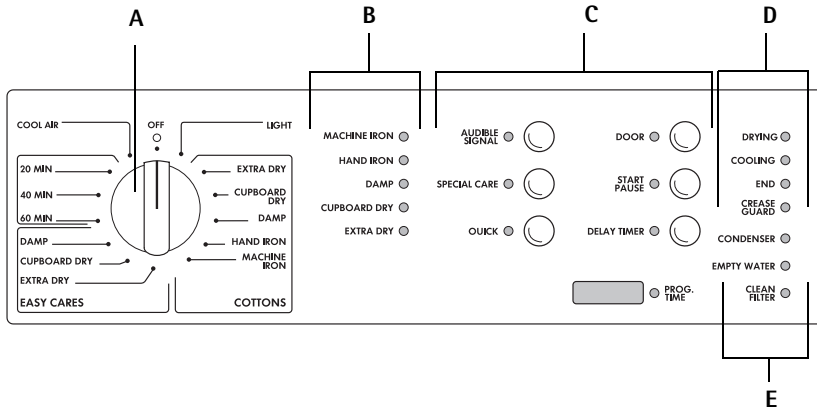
A

B

C

D

COOL AIR

OFF

LIGHT

20 MIN

40 MIN

60 MIN

DAMP

CUPBOARD DRY

EXTRA DRY

EASY CARES

EXTRA DRY

CUPBOARD DRY

DAMP

HAND IRON

MACHINE IRON

COTTONS

MACHINE IRON

HAND IRON

DAMP

CUPBOARD DRY

EXTRA DRY

AUDIBLE SIGNAL

SPECIAL CARE

QUICK

DOOR

START PAUSE

DELAY TIMER

PROG. TIME

DRYING

COOLING

END

CREASE GUARD

CONDENSER

EMPTY WATER

CLEAN FILTER

E